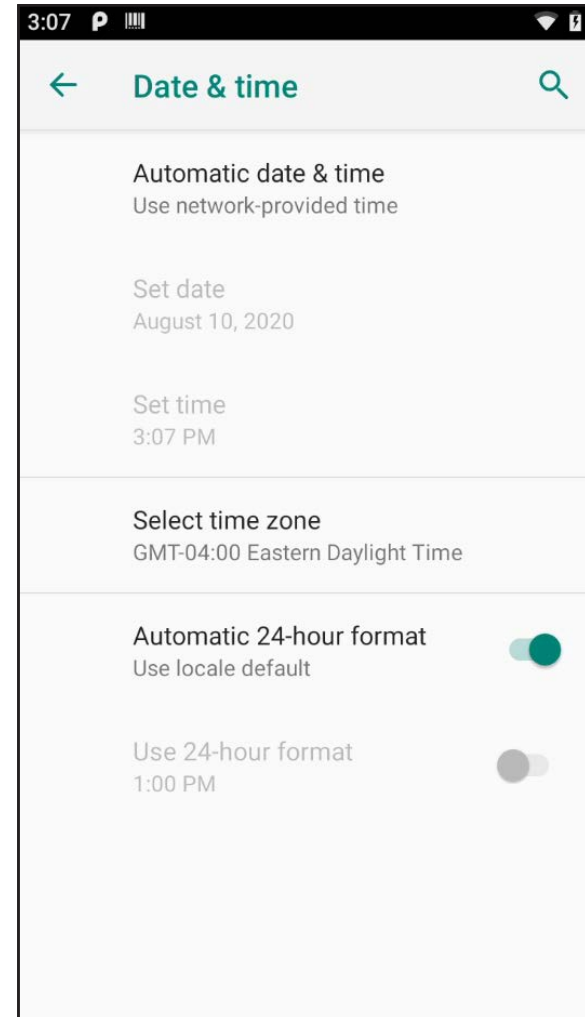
3:07 P

Date & time

Automatic date & time
Use network-provided time

Set date
August 10, 2020

Set time
3:07 PM

Select time zone
GMT-04:00 Eastern Daylight Time

Automatic 24-hour format
Use locale default

Use 24-hour format
1:00 PM